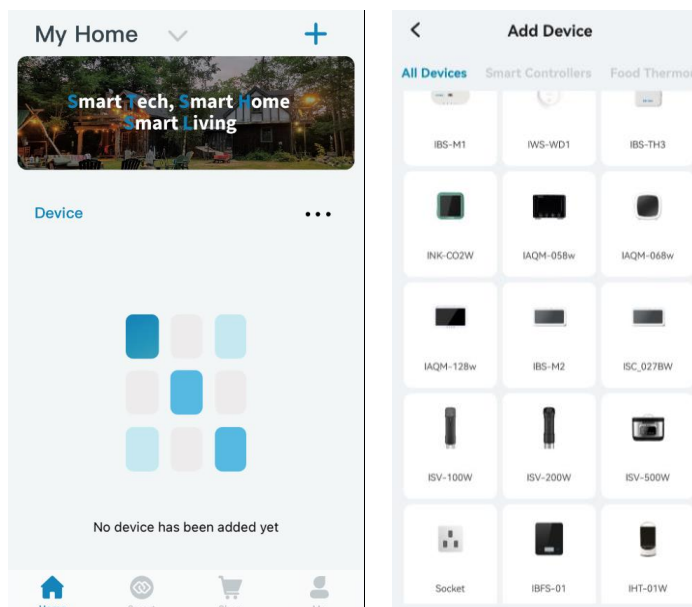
My Home

+

Smart Tech, Smart Home
Smart Living

Device

•••

No device has been added yet

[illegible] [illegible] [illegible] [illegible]

<

Add Device

All Devices Smart Controllers Food Thermo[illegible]

| IBS-M1 | IWS-WD1 | IBS-TH3 |
|---|---|---|
| INK-CO2W | IAQM-058w | IAQM-068w |
| IAQM-128w | IBS-M2 | ISC_027BW |
| ISV-100W | ISV-200W | ISV-500W |
| Socket | IBFS-01 | IHT-01W |